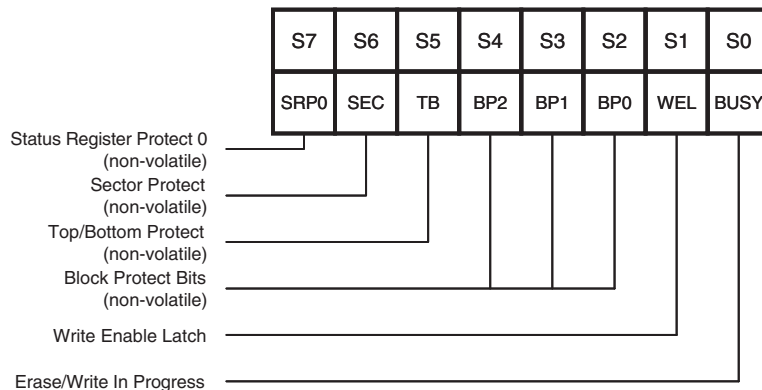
| S7 | S6 | S5 | S4 | S3 | S2 | S1 | S0 |
|---|---|---|---|---|---|---|---|
| SRP0 | SEC | TB | BP2 | BP1 | BP0 | WEL | BUSY |

Status Register Protect 0 (non-volatile)

Sector Protect (non-volatile)

Top/Bottom Protect (non-volatile)

Block Protect Bits (non-volatile)

Write Enable Latch

Erase/Write In Progress